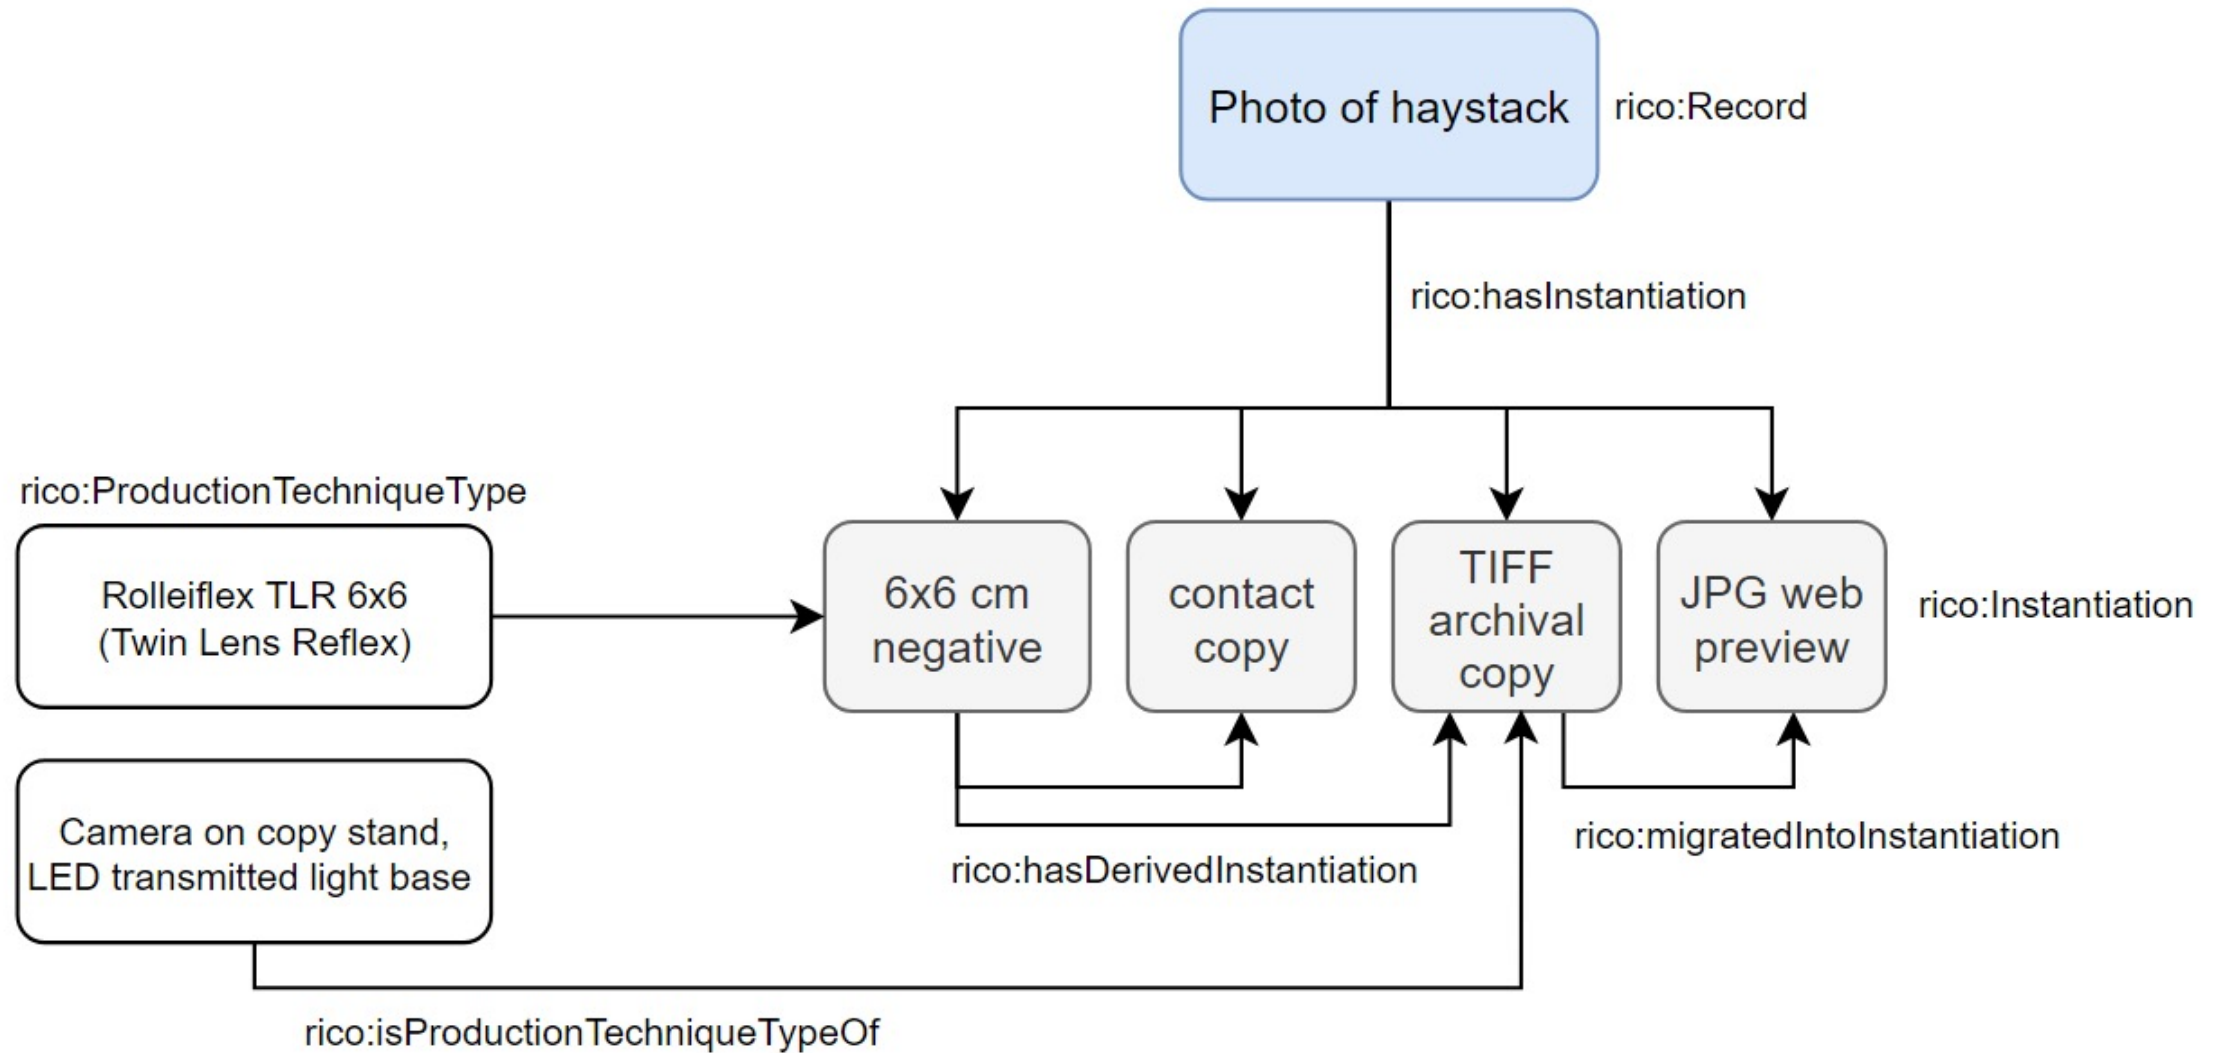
Photo of haystack

rico:Record

rico:hasInstantiation

rico:ProductionTechniqueType

Rolleiflex TLR 6x6 (Twin Lens Reflex)

6x6 cm negative

contact copy

TIFF archival copy

JPG web preview

rico:Instantiation

Camera on copy stand, LED transmitted light base

rico:hasDerivedInstantiation

rico:migratedIntoInstantiation

rico:isProductionTechniqueTypeOf